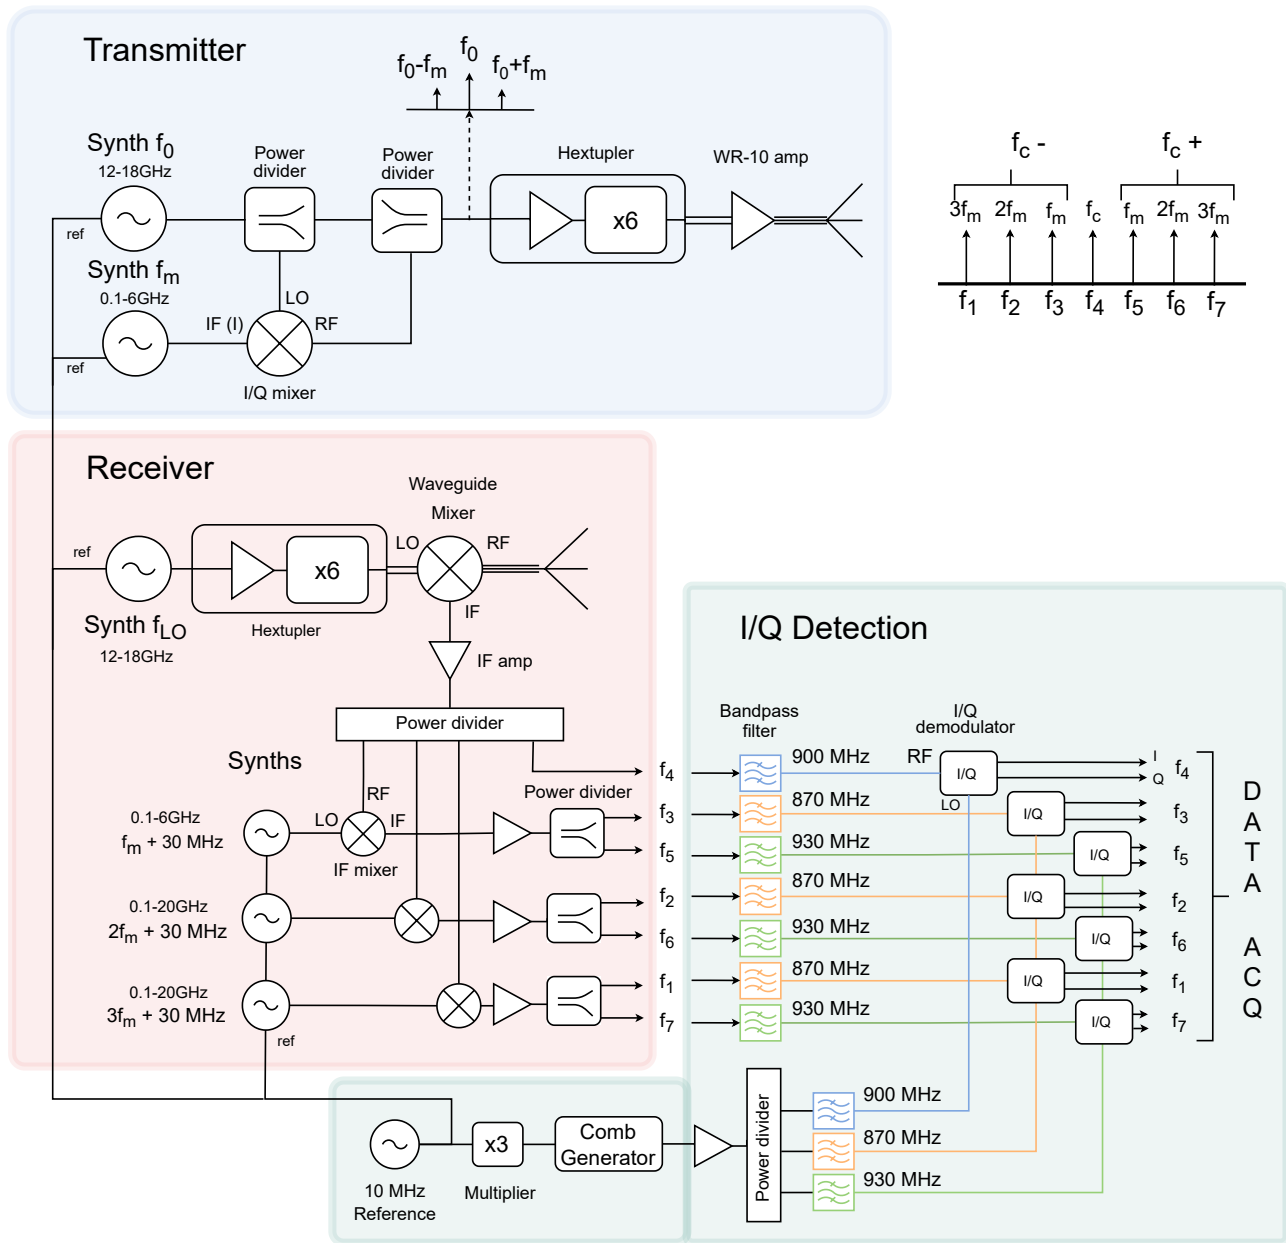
Transmitter

$f_0$-$f_m$ $f_0$ $f_0$+$f_m$

Synth $f_0$
12-18GHz
ref

Power divider

Power divider

Hextupler

x6

WR-10 amp

Synth $f_m$
0.1-6GHz
ref

LO
IF (I)
RF
I/Q mixer

$f_c$ -
$f_c$ +
$3f_m$ $2f_m$ $f_m$ $f_c$ $f_m$ $2f_m$ $3f_m$
$f_1$ $f_2$ $f_3$ $f_4$ $f_5$ $f_6$ $f_7$

Receiver

Waveguide Mixer

ref
x6
LO
RF
IF
Synth $f_{LO}$
12-18GHz
Hextupler

IF amp

Power divider

Synths

RF
Power divider
0.1-6GHz
$f_m$ + 30 MHz
LO
IF
IF mixer

0.1-20GHz
$2f_m$ + 30 MHz

0.1-20GHz
$3f_m$ + 30 MHz
ref

$f_4$
$f_3$
$f_5$
$f_2$
$f_6$
$f_1$
$f_7$

I/Q Detection

Bandpass filter
I/Q demodulator
900 MHz
RF
I/Q
LO
I
Q
$f_4$
870 MHz
I/Q
$f_3$
930 MHz
I/Q
$f_5$
870 MHz
I/Q
$f_2$
930 MHz
I/Q
$f_6$
870 MHz
I/Q
$f_1$
930 MHz
I/Q
$f_7$

D A T A A C Q

10 MHz Reference
x3
Multiplier
Comb Generator
Power divider
900 MHz
870 MHz
930 MHz